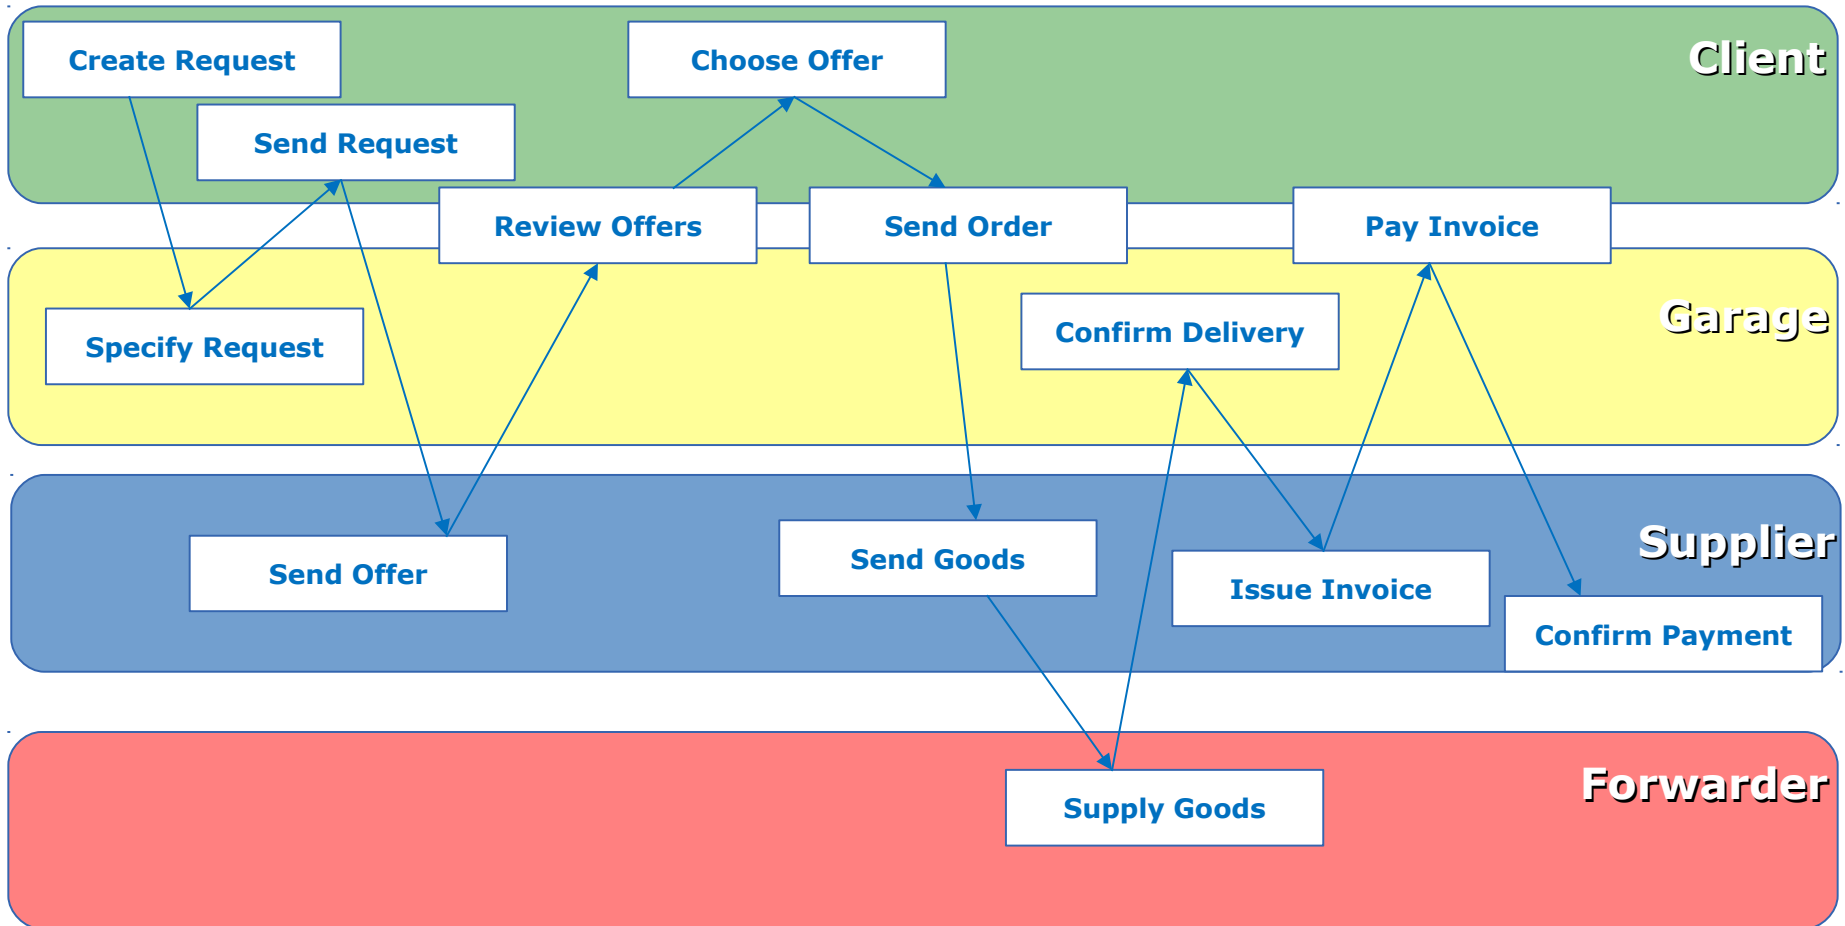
Create Request

Choose Offer

Client

Send Request

Review Offers

Send Order

Pay Invoice

Specify Request

Confirm Delivery

Garage

Send Offer

Send Goods

Supplier

Issue Invoice

Confirm Payment

Forwarder

Supply Goods